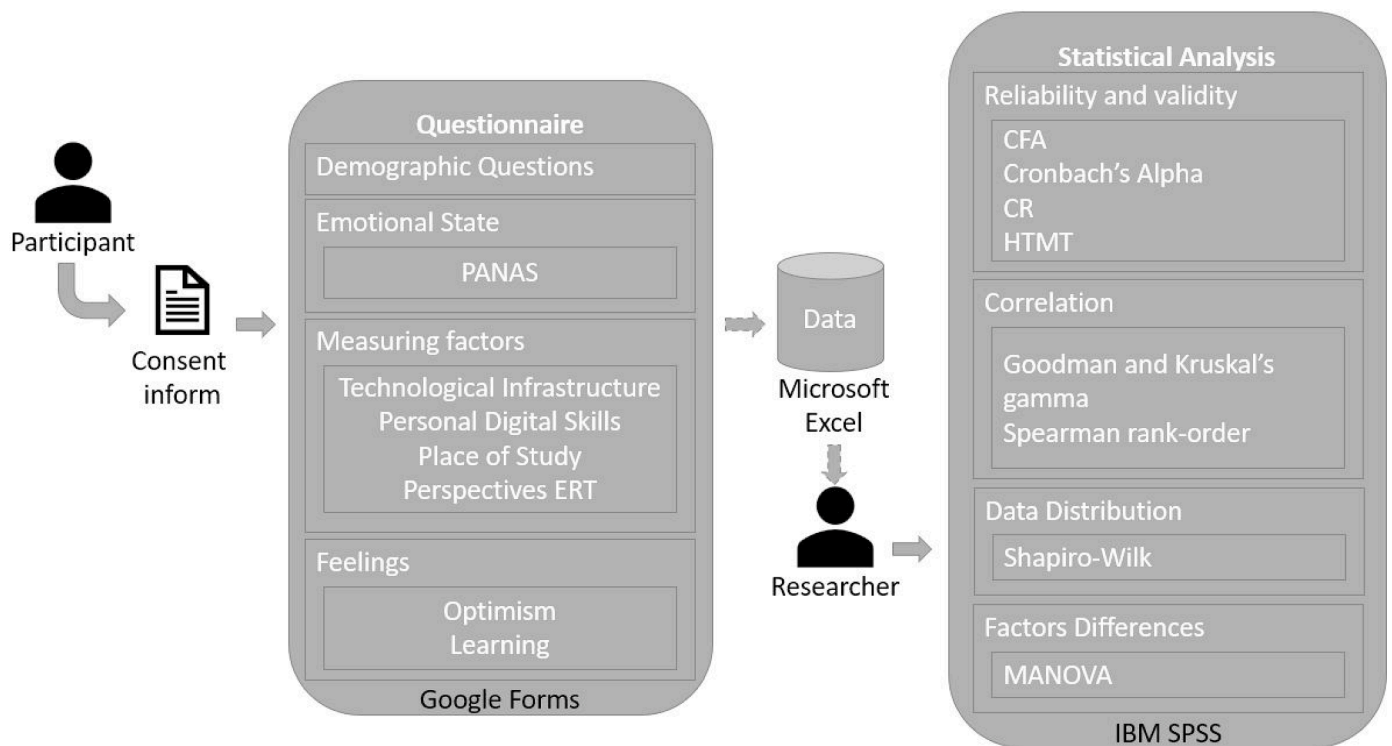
Participant

Consent inform

Questionnaire

Demographic Questions

Emotional State

PANAS

Measuring factors

Technological Infrastructure
Personal Digital Skills
Place of Study
Perspectives ERT

Feelings

Optimism
Learning

Google Forms

Data

Microsoft Excel

Researcher

Statistical Analysis

Reliability and validity

CFA
Cronbach's Alpha
CR
HTMT

Correlation

Goodman and Kruskal's gamma
Spearman rank-order

Data Distribution

Shapiro-Wilk

Factors Differences

MANOVA

IBM SPSS